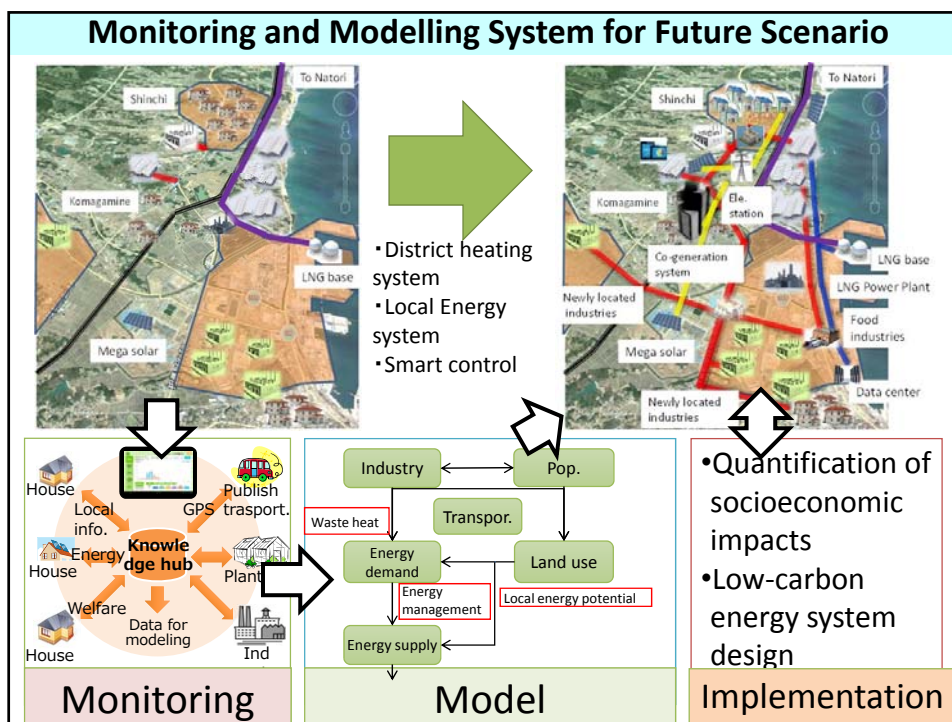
Monitoring and Modelling System for Future Scenario

Shinchi
To Natori
Komagamine
LNG base
Mega solar

・District heating system
・Local Energy system
・Smart control

Shinchi
To Natori
Ele. station
Komagamine
Co-generation system
LNG base
LNG Power Plant
Newly located industries
Food industries
Mega solar
Newly located industries
Data center

House
Local info.
GPS
Publish trasport.
Energy
Knowledge hub
House
Plant
Welfare
Data for modeling
House
Ind

Industry
Pop.
Waste heat
Transpor.
Energy demand
Land use
Energy management
Local energy potential
Energy supply

•Quantification of socioeconomic impacts
•Low-carbon energy system design

Monitoring
Model
Implementation